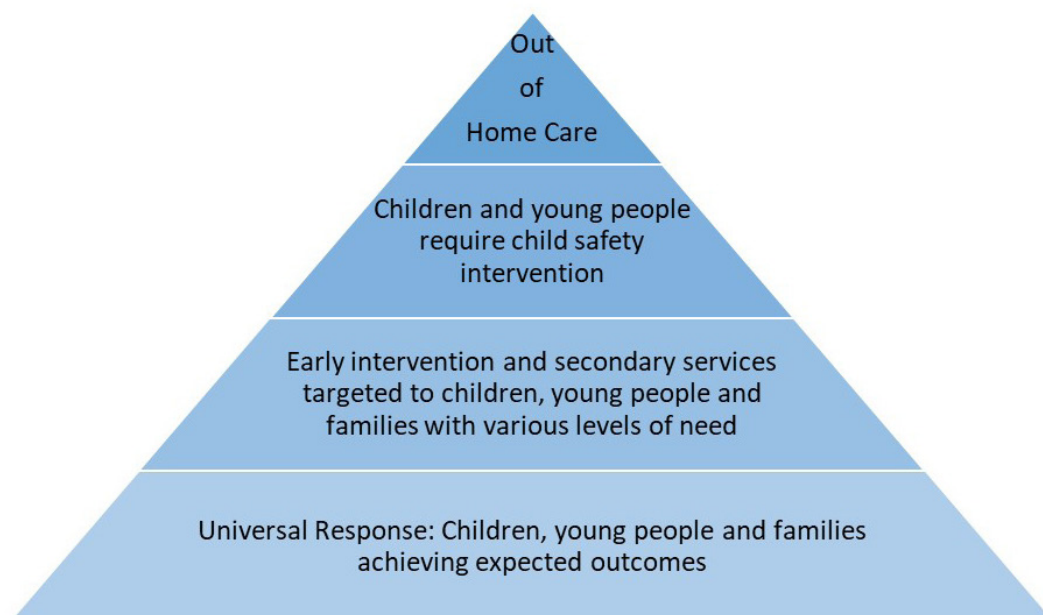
Out of Home Care

Children and young people require child safety intervention

Early intervention and secondary services targeted to children, young people and families with various levels of need

Universal Response: Children, young people and families achieving expected outcomes